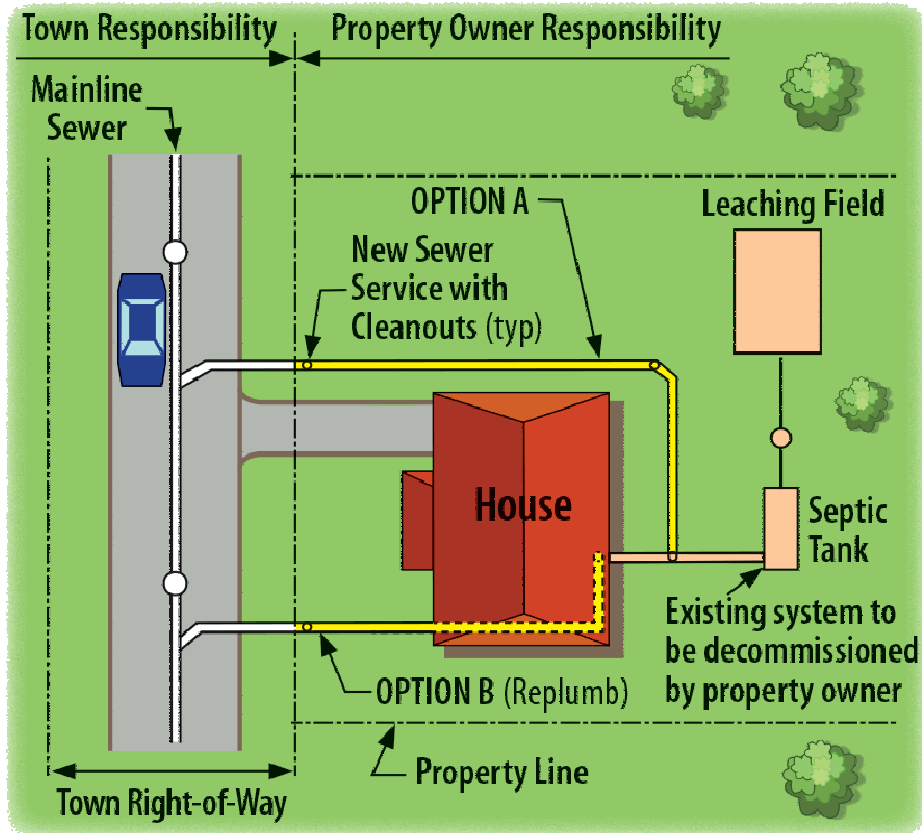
Town Responsibility

Property Owner Responsibility

Mainline Sewer

OPTION A

Leaching Field

New Sewer Service with Cleanouts (typ)

House

Septic Tank

Existing system to be decommissioned by property owner

OPTION B (Replumb)

Property Line

Town Right-of-Way